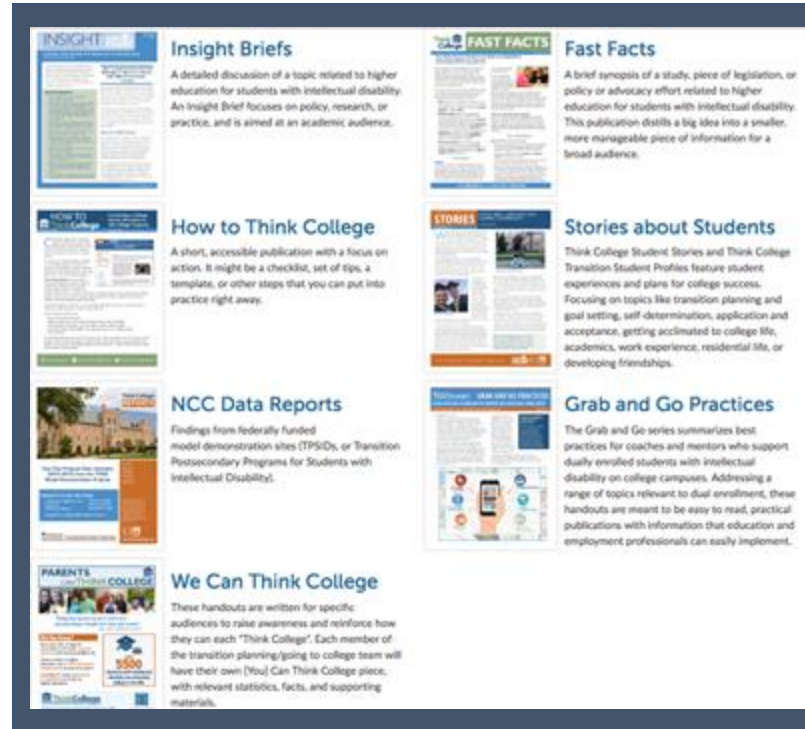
INSIGHT

Insight Briefs

A detailed discussion of a topic related to higher education for students with intellectual disability. An Insight Brief focuses on policy, research, or practice, and is aimed at an academic audience.

FAST FACTS

Fast Facts

A brief synopsis of a study, piece of legislation, or policy or advocacy effort related to higher education for students with intellectual disability. This publication distills a big idea into a smaller, more manageable piece of information for a broad audience.

HOW TO Think College

How to Think College

A short, accessible publication with a focus on action. It might be a checklist, set of tips, a template, or other steps that you can put into practice right away.

STORIES

Stories about Students

Think College Student Stories and Think College Transition Student Profiles feature student experiences and plans for college success. Focusing on topics like transition planning and goal setting, self-determination, application and acceptance, getting acclimated to college life, academics, work experience, residential life, or developing friendships.

Think College

NCC Data Reports

Findings from federally funded model demonstration sites (TPSIDs, or Transition Postsecondary Programs for Students with Intellectual Disability).

GRAB AND GO PRACTICES

Grab and Go Practices

The Grab and Go series summarizes best practices for coaches and mentors who support dually enrolled students with intellectual disability on college campuses. Addressing a range of topics relevant to dual enrollment, these handouts are meant to be easy to read, practical publications with information that education and employment professionals can easily implement.

PARENTS CAN THINK COLLEGE

5500

Think College

We Can Think College

These handouts are written for specific audiences to raise awareness and reinforce how they can each "Think College". Each member of the transition planning/going to college team will have their own [You] Can Think College piece, with relevant statistics, facts, and supporting materials.